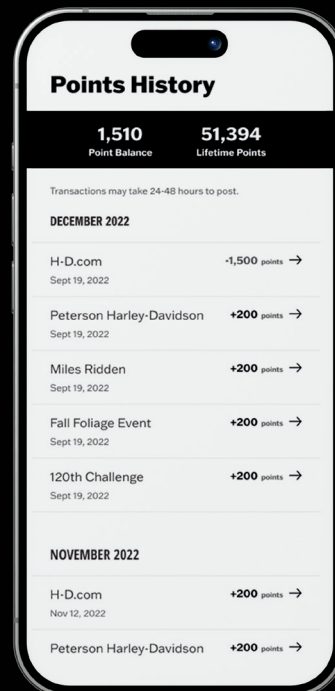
Points History

1,510
Point Balance

51,394
Lifetime Points

Transactions may take 24-48 hours to post.

DECEMBER 2022

H-D.com
Sept 19, 2022
-1,500 points →

Peterson Harley-Davidson
Sept 19, 2022
+200 points →

Miles Ridden
Sept 19, 2022
+200 points →

Fall Foliage Event
Sept 19, 2022
+200 points →

120th Challenge
Sept 19, 2022
+200 points →

NOVEMBER 2022

H-D.com
Nov 12, 2022
+200 points →

Peterson Harley-Davidson
+200 points →